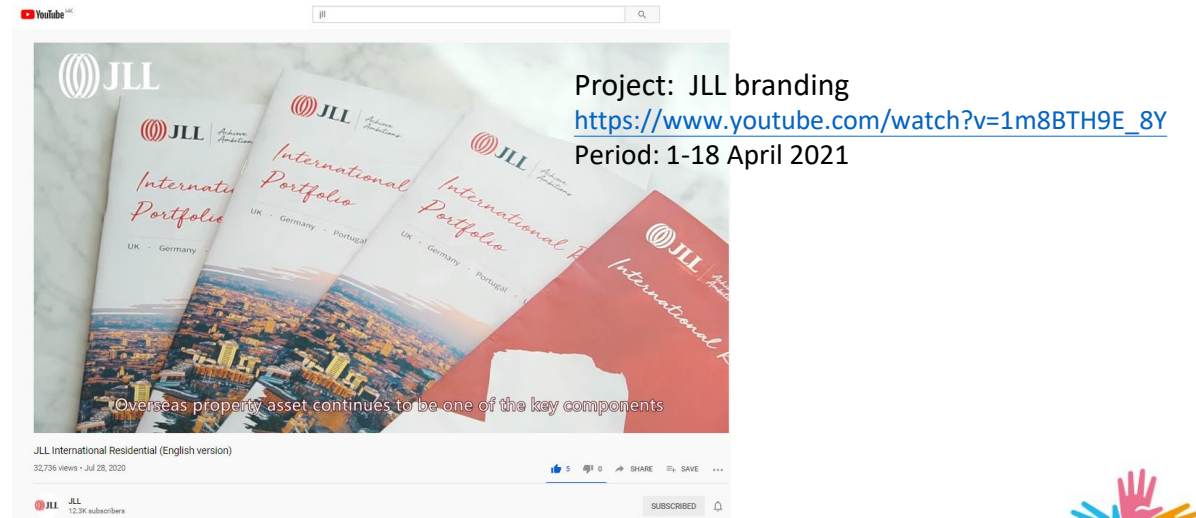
YouTube HK

jll

JLL

JLL Achieve Ambitions

International Portfolio

UK · Germany

JLL Achieve Ambitions

International Portfolio

UK · Germany · Portugal

JLL Achieve Ambitions

International Portfolio

UK · Germany · Portugal ·

JLL Achieve Ambitions

International

Overseas property asset continues to be one of the key components

Project: JLL branding
https://www.youtube.com/watch?v=1m8BTH9E_8Y
Period: 1-18 April 2021

JLL International Residential (English version)

32,736 views • Jul 28, 2020

5 0 SHARE SAVE ...

JLL
JLL
12.3K subscribers

SUBSCRIBED